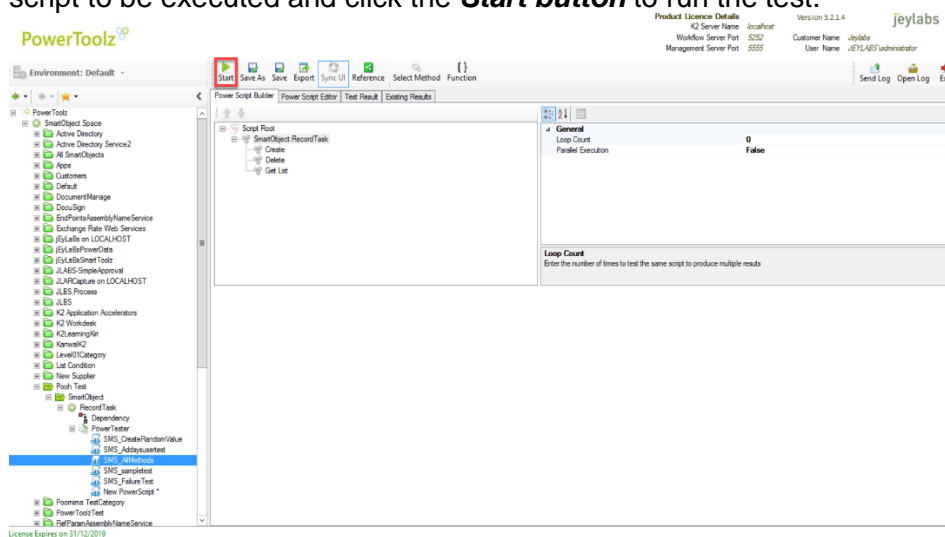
script to be executed and click the ***Start button*** to run the test.

PowerToolz

Product Licence Details
K2 Server Name localhost
Workflow Server Port 5252
Management Server Port 5555

Version 5.2.1.4
Customer Name Jeylabs
User Name JEYLABS\administrator

jeylabs

Environment: Default

Start Save As Save Export Sync UI Reference Select Method Function

Send Log Open Log

Power Script Builder Power Script Editor Test Result Existing Results

PowerToolz
SmartObject Space
Active Directory
Active Directory Service2
All SmartObjects
Apps
Customers
Default
DocumentManage
DocuSign
EndPointsAssemblyNameService
Exchange Rate Web Services
jEyLaBs on LOCALHOST
jEyLaBsPowerData
jEyLaBsSmart Toolz
JLABS-SimpleApproval
JLARCapture on LOCALHOST
JLBS.Process
JLBS
K2 Application Accelerators
K2 Workdesk
K2LearningKit
KanwalK2
Level01Category
List Condition
New Supplier
Pooh Test
SmartObject
RecordTask
Dependency
PowerTester
SMS_CreateRandomValue
SMS_Addaysusertest
SMS_AllMethods
SMS_sampletest
SMS_FailureTest
New PowerScript *
Poornima TestCategory
PowerToolz Test
RefParamAssemblyNameService

Script Root
SmartObject:RecordTask
Create
Delete
Get List

General
Loop Count 0
Parallel Execution False

Loop Count
Enter the number of times to test the same script to produce multiple results

License Expires on 31/12/2019